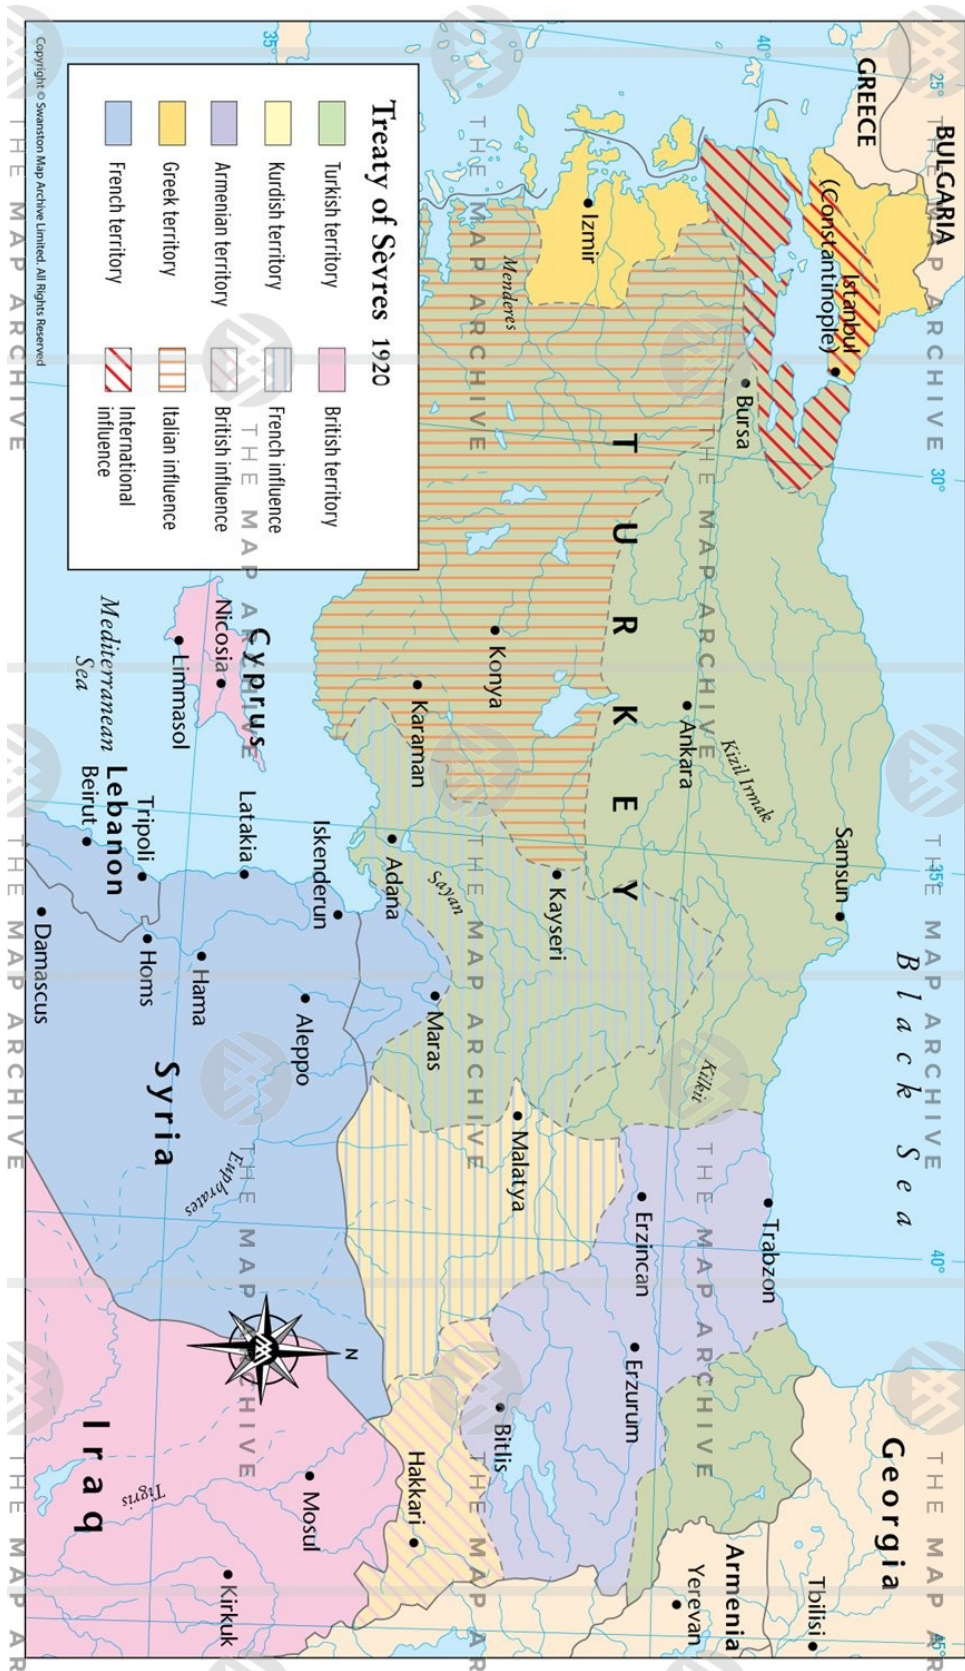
Treaty of Sèvres 1920

Turkish territory
Kurdish territory
Armenian territory
Greek territory
French territory
British territory
French influence
British influence
Italian influence
International influence

Copyright © Swanston Map Archive Limited. All Rights Reserved

BULGARIA
GREECE
Istanbul (Constantinople)
Izmir
Bursa
Menderes
TURKEY
Ankara
Kizil Irmak
Konya
Karaman
Samsun
Kayseri
Adana
Sayan
Iskenderun
Maras
Kilkit
Black Sea
Malatya
Trabzon
Erzincan
Erzurum
Bitlis
Hakkari
Georgia
Tbilisi
Armenia
Yerevan
Cyprus
Nicosia
Limmasol
Mediterranean Sea
Latakia
Tripoli
Lebanon
Beirut
Damascus
Homs
Hama
Aleppo
Syria
Euphrates
Mosul
Tigris
Iraq
Kirkuk
N
25°
30°
35°
40°
45°

THE MAP ARCHIVE